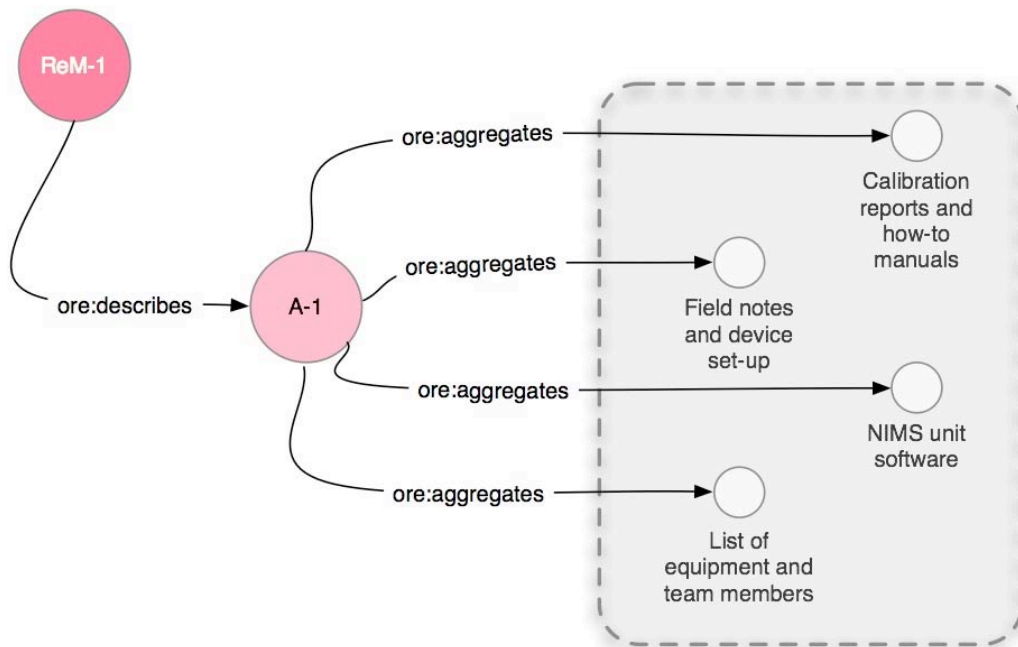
ReM-1

ore:describes

A-1

ore:aggregates

ore:aggregates

ore:aggregates

ore:aggregates

Calibration reports and how-to manuals

Field notes and device set-up

NIMS unit software

List of equipment and team members